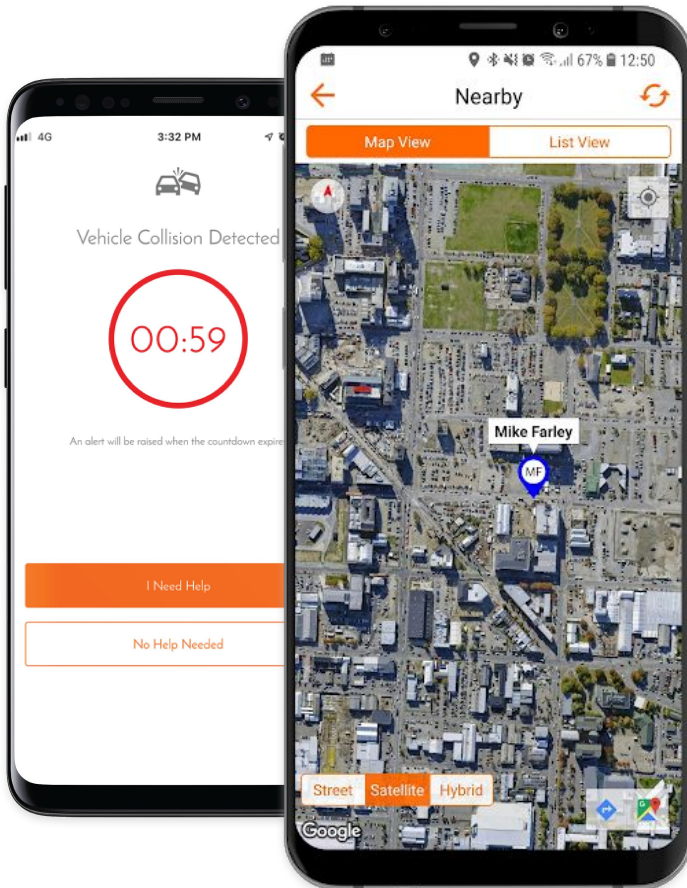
4G
3:32 PM

Vehicle Collision Detected

00:59

An alert will be raised when the countdown expire

I Need Help

No Help Needed

67% 12:50

Nearby

Map View

List View

Mike Farley

MF

Street

Satellite

Hybrid

Google